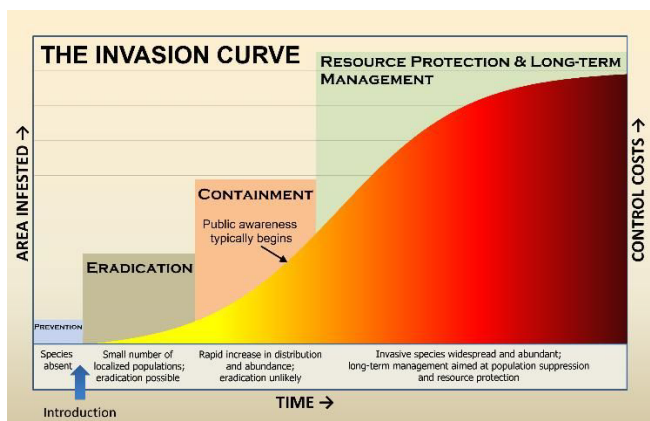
THE INVASION CURVE

Resource Protection & Long-term Management

Containment

Public awareness typically begins

Eradication

Prevention

AREA INFESTED →

CONTROL COSTS →

Species absent

Small number of localized populations; eradication possible

Rapid increase in distribution and abundance; eradication unlikely

Invasive species widespread and abundant; long-term management aimed at population suppression and resource protection

Introduction

TIME →